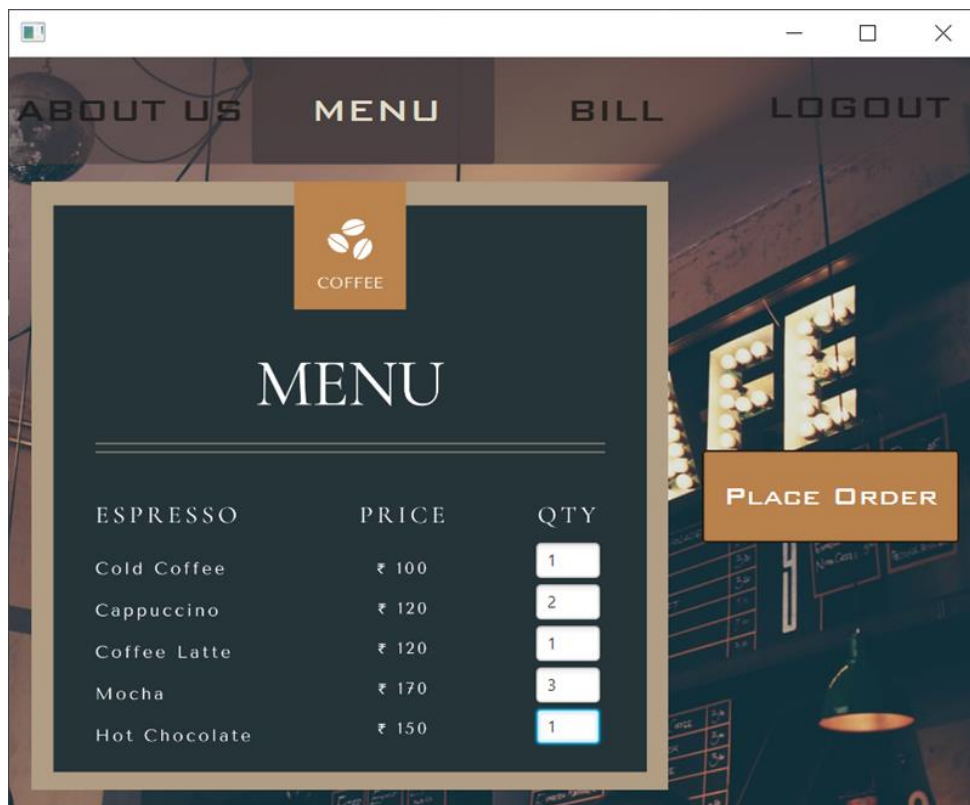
ABOUT US MENU BILL LOGOUT

COFFEE

MENU

| ESPRESSO | PRICE | QTY |
|---|---|---|
| Cold Coffee | ₹ 100 | 1 |
| Cappuccino | ₹ 120 | 2 |
| Coffee Latte | ₹ 120 | 1 |
| Mocha | ₹ 170 | 3 |
| Hot Chocolate | ₹ 150 | 1 |

PLACE ORDER